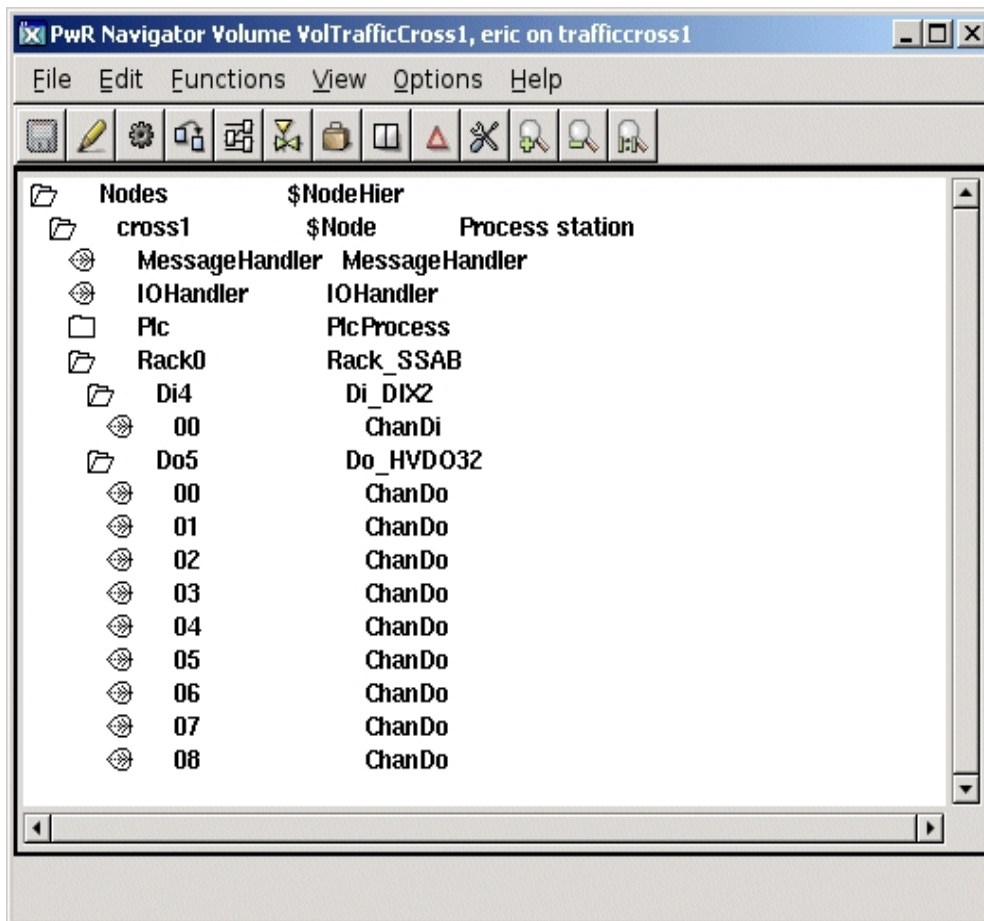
PwR Navigator Volume VolTrafficCross1, eric on trafficcross1

File Edit Functions View Options Help

| | | |
|---|---|---|
| Nodes | $NodeHier | |
| cross1 | $Node | Process station |
| MessageHandler | MessageHandler | |
| IOHandler | IOHandler | |
| Plc | PlcProcess | |
| Rack0 | Rack_SSAB | |
| Di4 | Di_DIX2 | |
| 00 | ChanDi | |
| Do5 | Do_HVDO32 | |
| 00 | ChanDo | |
| 01 | ChanDo | |
| 02 | ChanDo | |
| 03 | ChanDo | |
| 04 | ChanDo | |
| 05 | ChanDo | |
| 06 | ChanDo | |
| 07 | ChanDo | |
| 08 | ChanDo | |